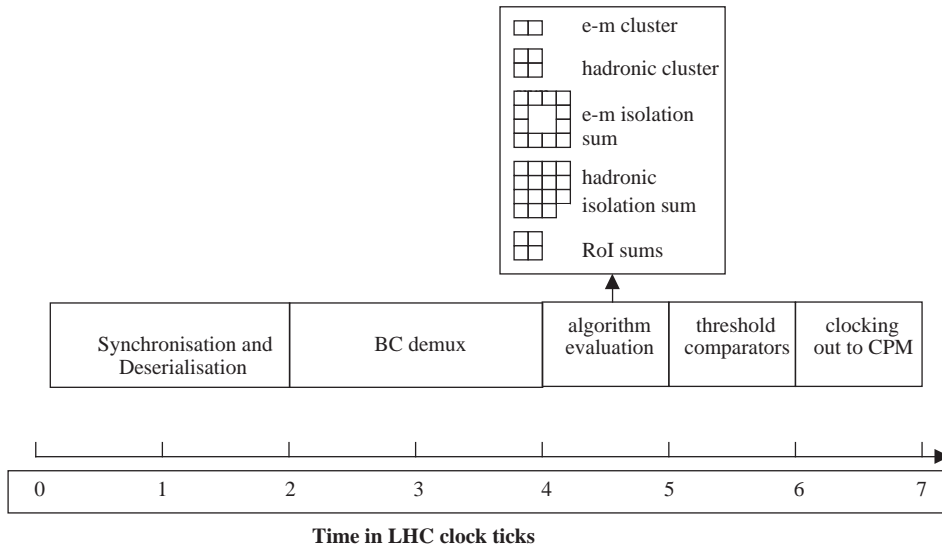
e-m cluster
hadronic cluster
e-m isolation sum
hadronic isolation sum
RoI sums

Synchronisation and Deserialisation

BC demux

algorithm evaluation

threshold comparators

clocking out to CPM

0 1 2 3 4 5 6 7

Time in LHC clock ticks